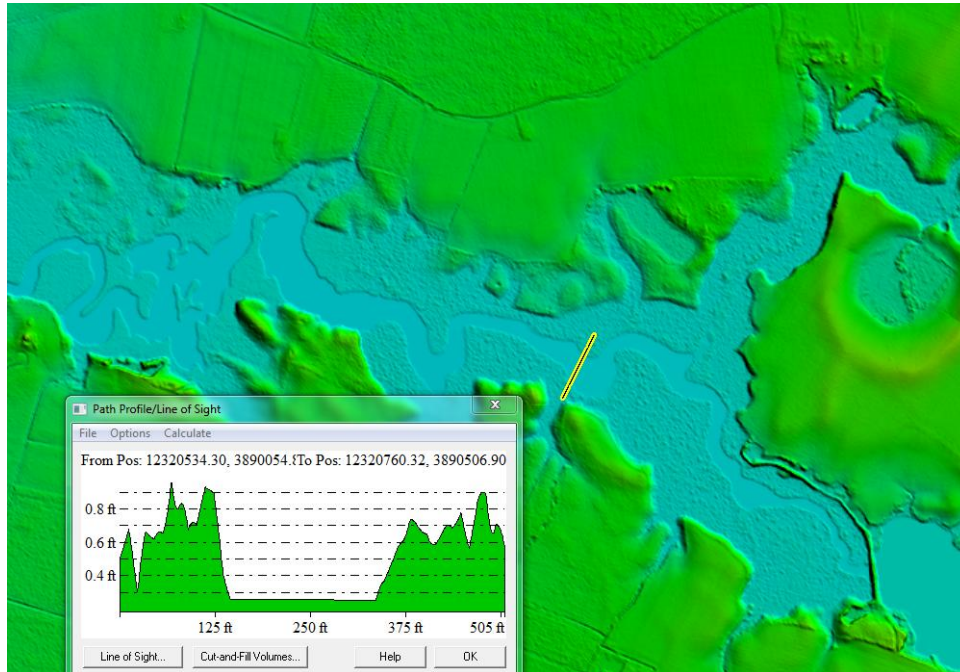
Path Profile/Line of Sight

File Options Calculate

From Pos: 12320534.30, 3890054.!To Pos: 12320760.32, 3890506.90

0.8 ft
0.6 ft
0.4 ft

125 ft 250 ft 375 ft 505 ft

Line of Sight... Cut-and-Fill Volumes... Help OK